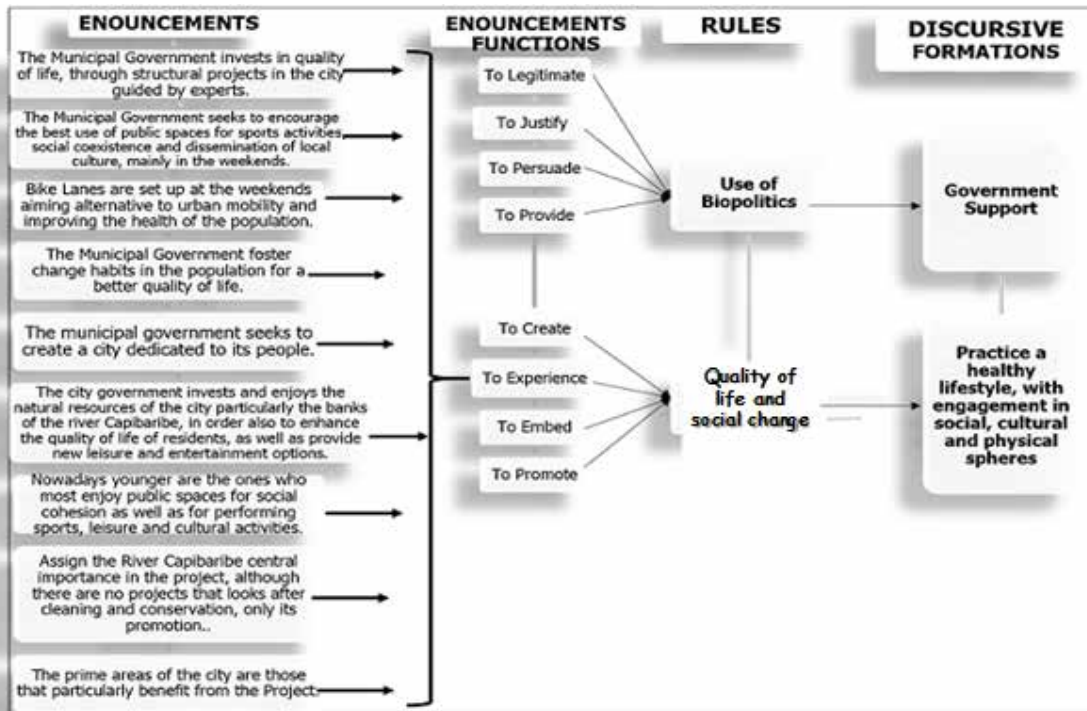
ENOUNCEMENTS

ENOUNCEMENTS FUNCTIONS

RULES

DISCURSIVE FORMATIONS

The Municipal Government invests in quality of life, through structural projects in the city guided by experts.

The Municipal Government seeks to encourage the best use of public spaces for sports activities, social coexistence and dissemination of local culture, mainly in the weekends.

Bike Lanes are set up at the weekends aiming alternative to urban mobility and improving the health of the population.

The Municipal Government foster change habits in the population for a better quality of life.

The municipal government seeks to create a city dedicated to its people.

The city government invests and enjoys the natural resources of the city particularly the banks of the river Capibaribe, in order also to enhance the quality of life of residents, as well as provide new leisure and entertainment options.

Nowadays younger are the ones who most enjoy public spaces for social cohesion as well as for performing sports, leisure and cultural activities.

Assign the River Capibaribe central importance in the project, although there are no projects that looks after cleaning and conservation, only its promotion..

The prime areas of the city are those that particularly benefit from the Project

To Legitimate

To Justify

To Persuade

To Provide

To Create

To Experience

To Embed

To Promote

Use of Biopolitics

Quality of life and social change

Government Support

Practice a healthy lifestyle, with engagement in social, cultural and physical spheres